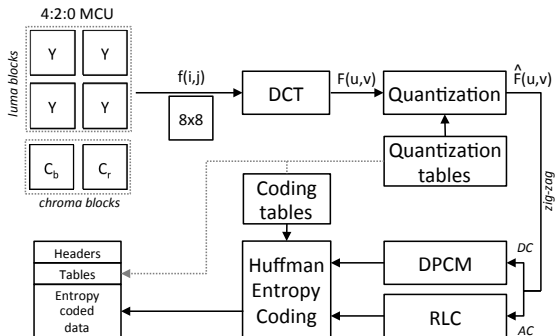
4:2:0 MCU

luma blocks

Y Y

Y Y

$C_b$ $C_r$

chroma blocks

f(i,j)

8x8

DCT

F(u,v)

Quantization

$\hat{F}(u,v)$

Quantization tables

zig-zag

Coding tables

Headers

Tables

Entropy coded data

Huffman Entropy Coding

DPCM

DC

RLC

AC